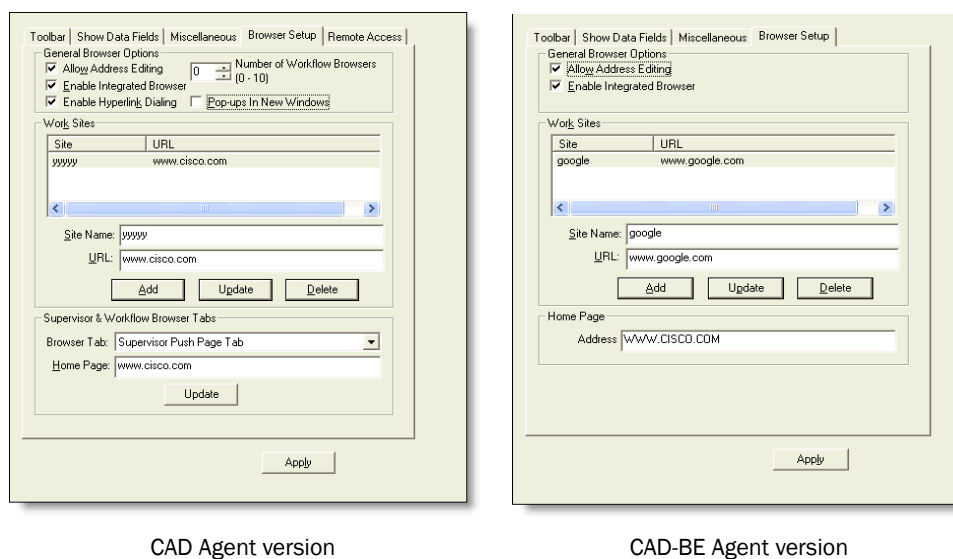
Toolbar | Show Data Fields | Miscellaneous | Browser Setup | Remote Access

General Browser Options
Allow Address Editing
0
Number of Workflow Browsers (0 - 10)
Enable Integrated Browser
Enable Hyperlink Dialing
Pop-ups In New Windows

Work Sites

| Site | URL |
|---|---|
| yyyyy | www.cisco.com |

Site Name: yyyyy
URL: www.cisco.com
Add | Update | Delete

Supervisor & Workflow Browser Tabs
Browser Tab: Supervisor Push Page Tab
Home Page: www.cisco.com
Update

Apply

Toolbar | Show Data Fields | Miscellaneous | Browser Setup

General Browser Options
Allow Address Editing
Enable Integrated Browser

Work Sites

| Site | URL |
|---|---|
| google | www.google.com |

Site Name: google
URL: www.google.com
Add | Update | Delete

Home Page
Address WWW.CISCO.COM

Apply

CAD Agent version

CAD-BE Agent version